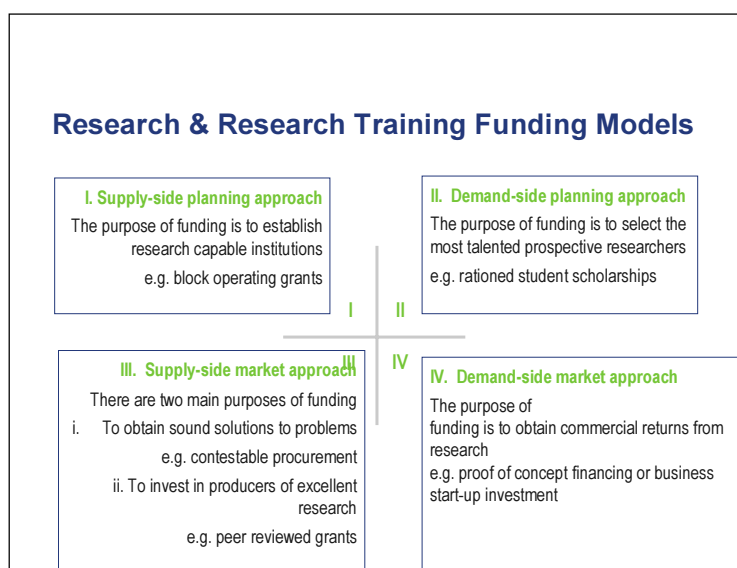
Research & Research Training Funding Models

I. Supply-side planning approach

The purpose of funding is to establish research capable institutions

e.g. block operating grants

II. Demand-side planning approach

The purpose of funding is to select the most talented prospective researchers

e.g. rationed student scholarships

I

II

III

IV

III. Supply-side market approach

There are two main purposes of funding

i. To obtain sound solutions to problems

e.g. contestable procurement

ii. To invest in producers of excellent research

e.g. peer reviewed grants

IV. Demand-side market approach

The purpose of funding is to obtain commercial returns from research

e.g. proof of concept financing or business start-up investment